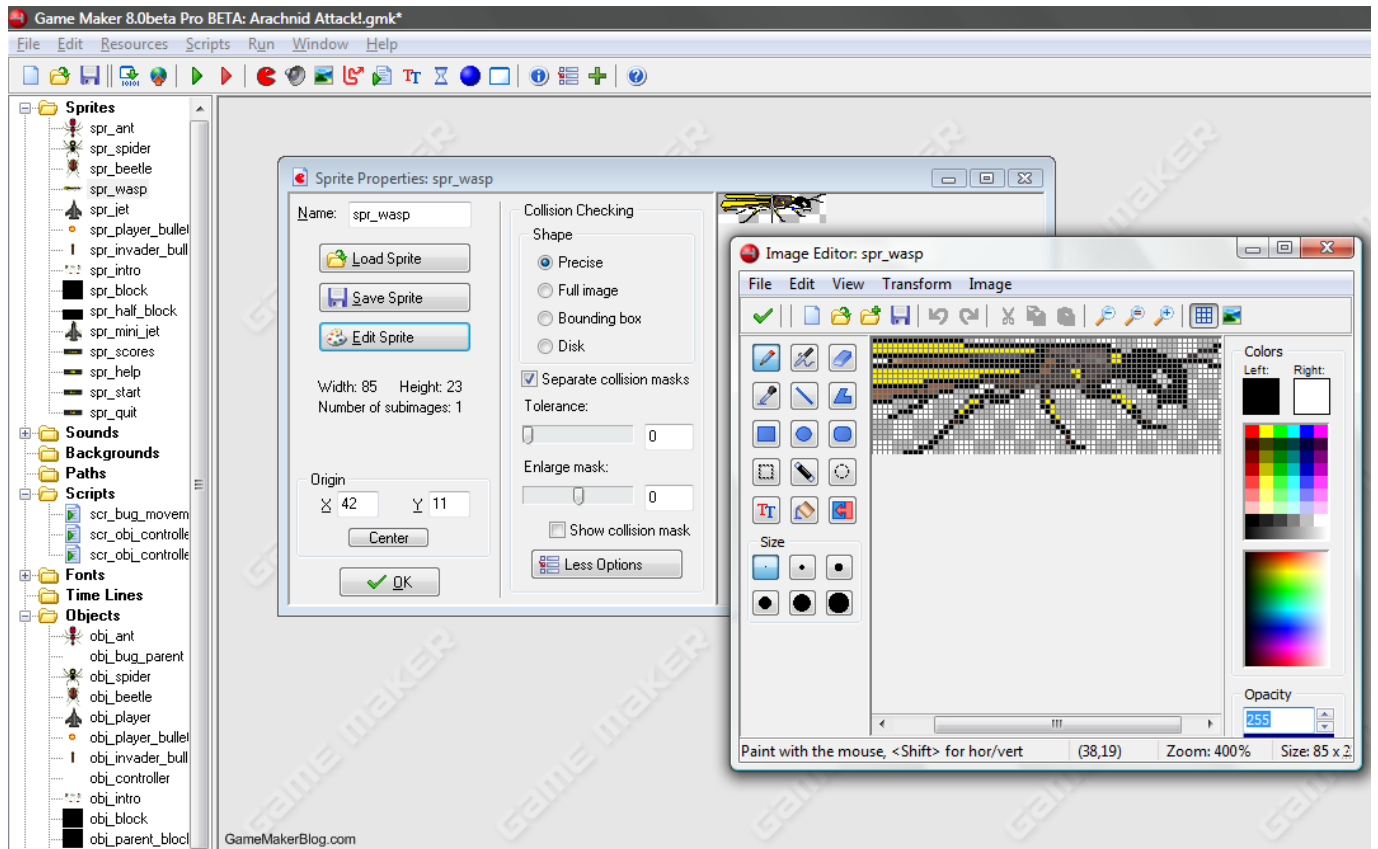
Game Maker 8.0beta Pro BETA: Arachnid Attack!.gmk*

File Edit Resources Scripts Run Window Help

Sprites
spr_ant
spr_spider
spr_beetle
spr_wasp
spr_jet
spr_player_bullet
spr_invader_bull
spr_intro
spr_block
spr_half_block
spr_mini_jet
spr_scores
spr_help
spr_start
spr_quit
Sounds
Backgrounds
Paths
Scripts
scr_bug_movem
scr_obj_controlle
scr_obj_controlle
Fonts
Time Lines
Objects
obj_ant
obj_bug_parent
obj_spider
obj_beetle
obj_player
obj_player_bullet
obj_invader_bull
obj_controller
obj_intro
obj_block
obj_parent_block

Sprite Properties: spr_wasp

Name: spr_wasp
Load Sprite
Save Sprite
Edit Sprite
Width: 85 Height: 23
Number of subimages: 1
Origin
X 42 Y 11
Center
OK

Collision Checking
Shape
Precise
Full image
Bounding box
Disk
Separate collision masks
Tolerance:
0
Enlarge mask:
0
Show collision mask
Less Options

Image Editor: spr_wasp
File Edit View Transform Image
Size
Colors
Left: Right:
Opacity
255
Paint with the mouse, <Shift> for hor/vert (38,19) Zoom: 400% Size: 85 x 2

GameMakerBlog.com